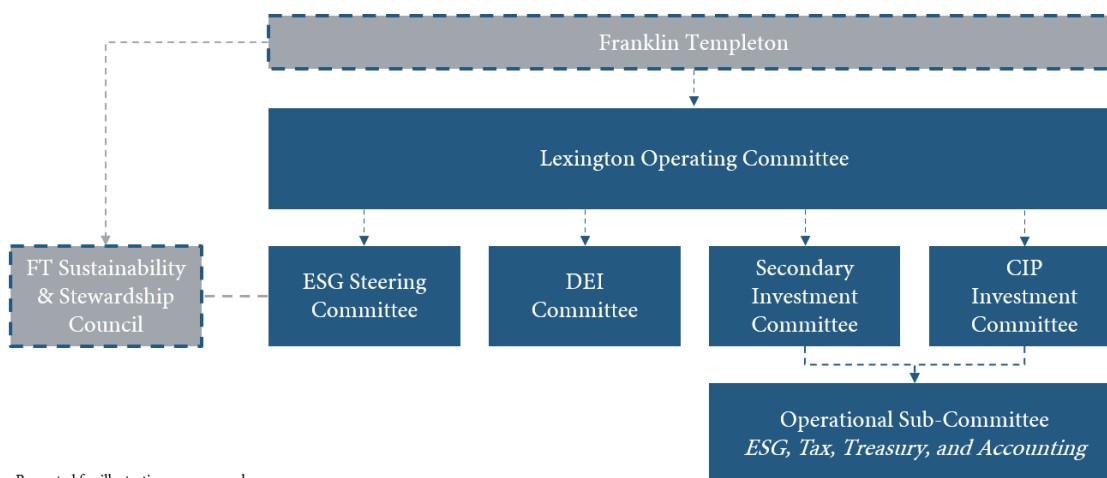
Franklin Templeton

Lexington Operating Committee

FT Sustainability & Stewardship Council

ESG Steering Committee

DEI Committee

Secondary Investment Committee

CIP Investment Committee

Operational Sub-Committee
*ESG, Tax, Treasury, and Accounting*

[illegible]